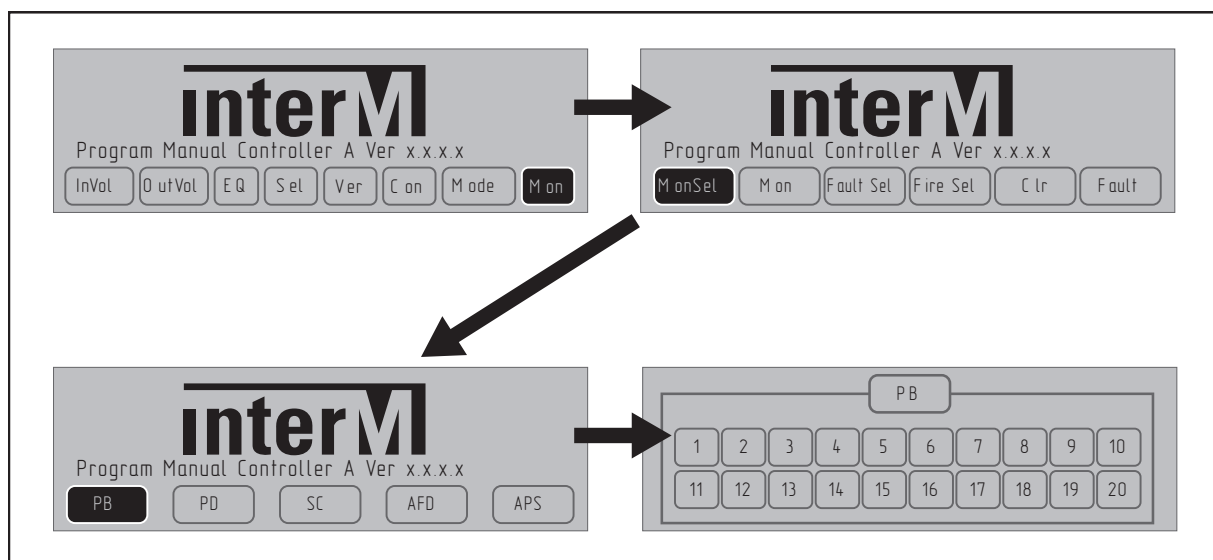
interM
Program Manual Controller A Ver x.x.x.x
InVol OutVol EQ Sel Ver Con Mode Mon

interM
Program Manual Controller A Ver x.x.x.x
MonSel Mon Fault Sel Fire Sel Clr Fault

interM
Program Manual Controller A Ver x.x.x.x
PB PD SC AFD APS

PB

| 1 | 2 | 3 | 4 | 5 | 6 | 7 | 8 | 9 | 10 |
|---|---|---|---|---|---|---|---|---|---|
| 11 | 12 | 13 | 14 | 15 | 16 | 17 | 18 | 19 | 20 |